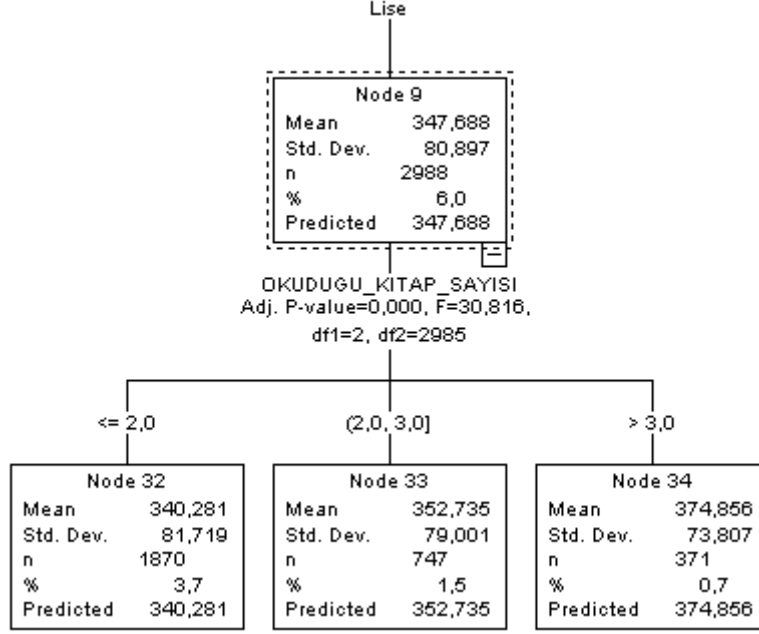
Lise

Node 9

| Mean | 347,688 |
|---|---|
| Std. Dev. | 80,897 |
| n | 2988 |
| % | 6,0 |
| Predicted | 347,688 |

OKUDUGU_KITAP_SAYISI
Adj. P-value=0,000, F=30,816,
df1=2, df2=2985

<= 2,0

(2,0, 3,0]

> 3,0

Node 32

| Mean | 340,281 |
|---|---|
| Std. Dev. | 81,719 |
| n | 1870 |
| % | 3,7 |
| Predicted | 340,281 |

Node 33

| Mean | 352,735 |
|---|---|
| Std. Dev. | 79,001 |
| n | 747 |
| % | 1,5 |
| Predicted | 352,735 |

Node 34

| Mean | 374,856 |
|---|---|
| Std. Dev. | 73,807 |
| n | 371 |
| % | 0,7 |
| Predicted | 374,856 |